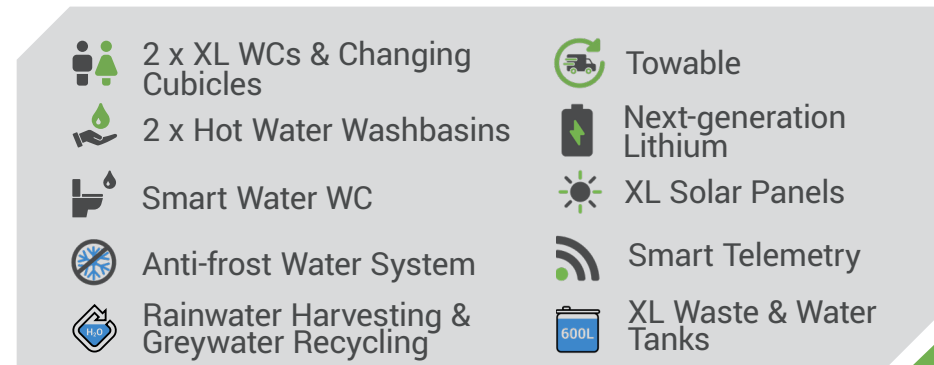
2 x XL WCs & Changing Cubicles

2 x Hot Water Washbasins

Smart Water WC

Anti-frost Water System

$H_2O$

Rainwater Harvesting & Greywater Recycling

Towable

Next-generation Lithium

XL Solar Panels

Smart Telemetry

600L

XL Waste & Water Tanks